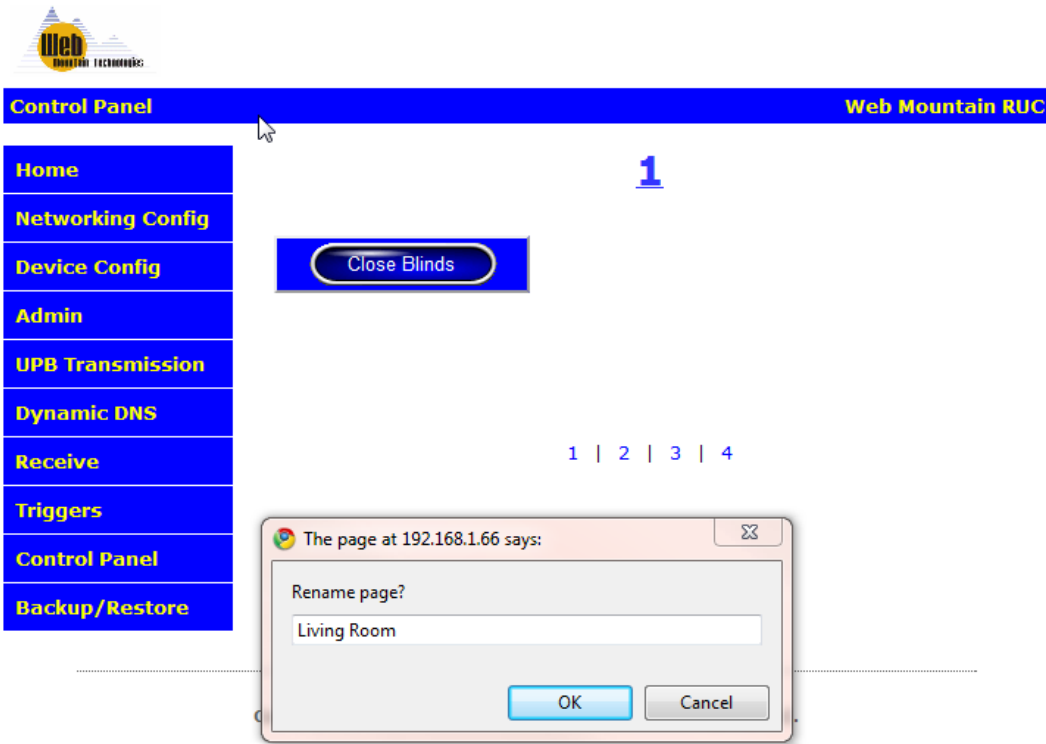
Web
Mountain Technologies

Control Panel

Web Mountain RUC

Home
Networking Config
Device Config
Admin
UPB Transmission
Dynamic DNS
Receive
Triggers
Control Panel
Backup/Restore

1

Close Blinds

1 | 2 | 3 | 4

The page at 192.168.1.66 says:

Rename page?

Living Room

OK
Cancel